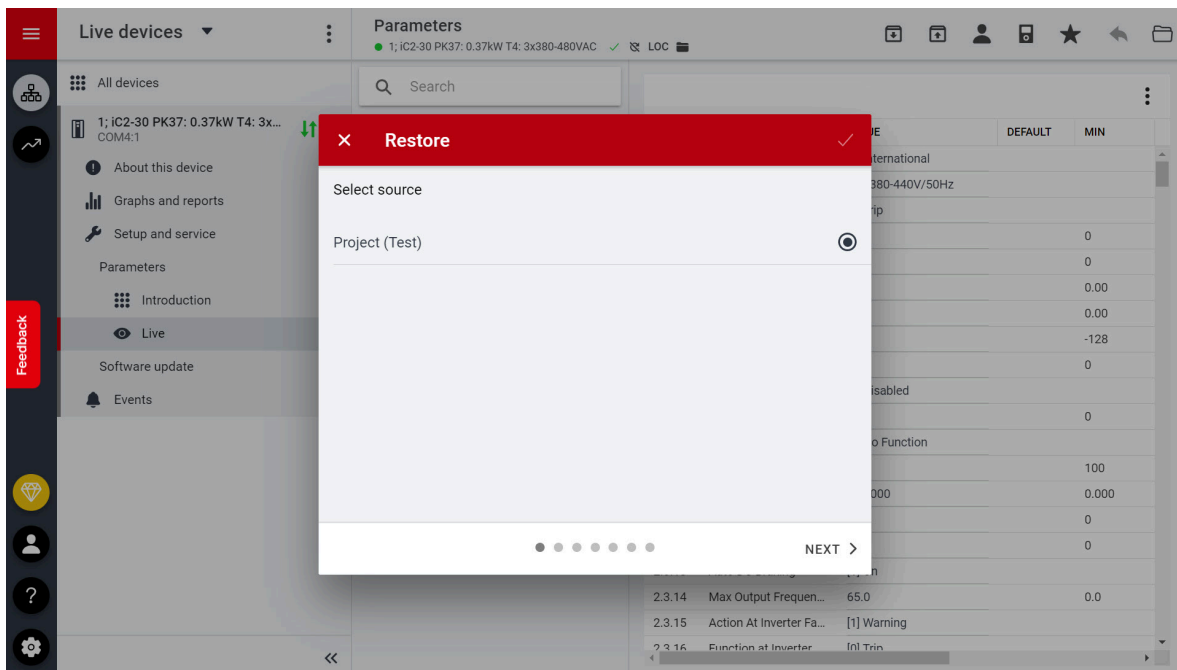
Live devices ▼

Parameters
● 1; iC2-30 PK37: 0.37kW T4: 3x380-480VAC ✓ LOC

All devices

1; iC2-30 PK37: 0.37kW T4: 3x...
COM4:1

About this device

Graphs and reports

Setup and service

Parameters

Introduction

Live

Software update

Events

Feedback

Search

| | | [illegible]UE | DEFAULT | MIN |
|---|---|---|---|---|
| | | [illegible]nternational | | |
| | | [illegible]380-440V/50Hz | | |
| | | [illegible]rip | | |
| | | | | 0 |
| | | | | 0 |
| | | | | 0.00 |
| | | | | 0.00 |
| | | | | -128 |
| | | | | 0 |
| | | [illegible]isabled | | |
| | | | | 0 |
| | | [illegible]o Function | | |
| | | | | 100 |
| | | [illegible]000 | | 0.000 |
| | | | | 0 |
| | | | | 0 |
| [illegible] | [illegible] | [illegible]n | | |
| 2.3.14 | Max Output Frequen... | 65.0 | | 0.0 |
| 2.3.15 | Action At Inverter Fa... | [1] Warning | | |
| 2.3.16 | Function at Inverter... | [0] Trip | | |

×
Restore
✓

Select source

Project (Test)

NEXT >

«